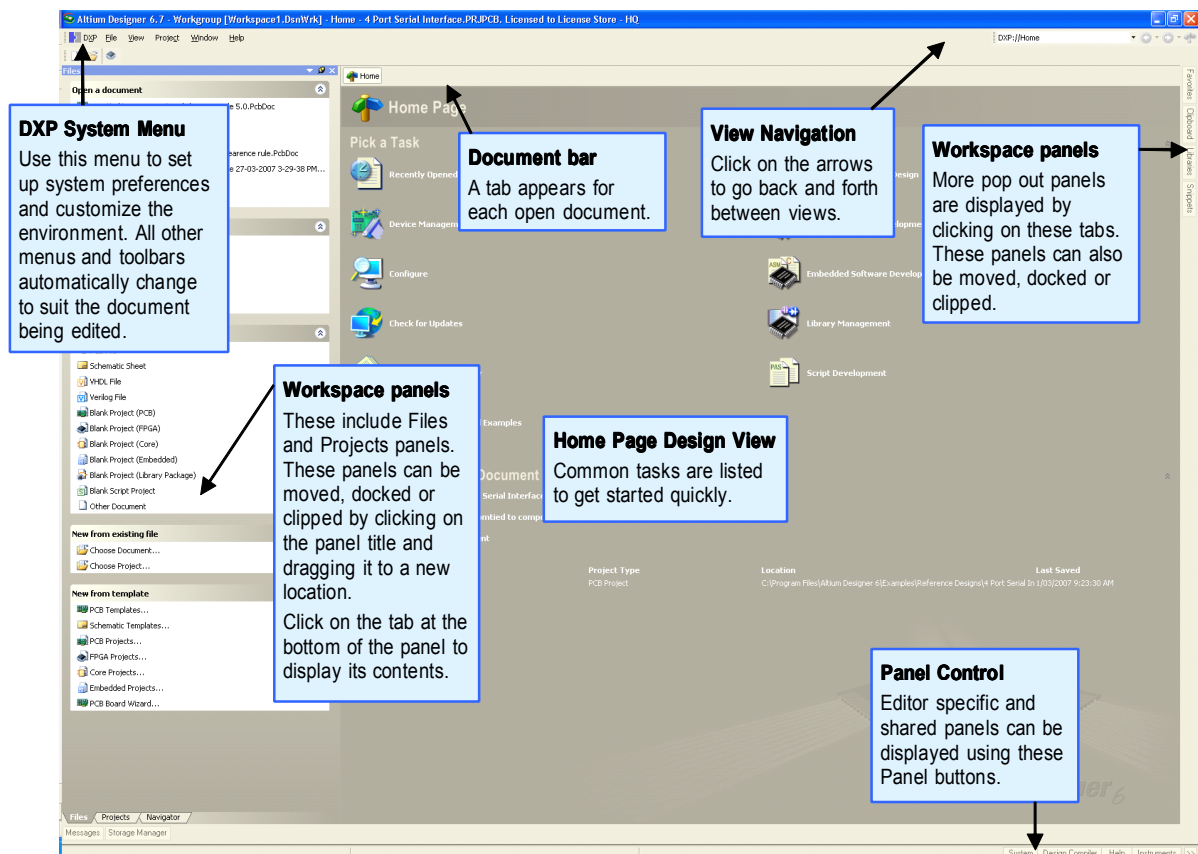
Altium Designer 6.7 - Workgroup [Workspace1.DsnWrk] - Home - 4 Port Serial Interface.PRJPCB. Licensed to License Store - HQ

DXP File View Project Window Help

DXP://Home

Files

Open a document

e 5.0.PcbDoc

earence rule.PcbDoc

e 27-03-2007 3-29-38 PM...

Home

Home Page

Pick a Task

Recently Opened

Device Managem

Configure

Check for Updates

Examples

Document

Serial Interface

mtied to comp

nt

Design

lopme

Embedded Software Develop

Library Management

Script Development

Project Type

PCB Project

Location

C:\Program Files\Altium Designer 6\Examples\Reference Designs\4 Port Serial In

Last Saved

1/03/2007 9:23:30 AM

Schematic Sheet

VHDL File

Verilog File

Blank Project (PCB)

Blank Project (FPGA)

Blank Project (Core)

Blank Project (Embedded)

Blank Project (Library Package)

Blank Script Project

Other Document

New from existing file

Choose Document...

Choose Project...

New from template

PCB Templates...

Schematic Templates...

PCB Projects...

FPGA Projects...

Core Projects...

Embedded Projects...

PCB Board Wizard...

Files Projects Navigator

Messages Storage Manager

Favorites Clipboard Libraries Snippets

System Design Compiler Help Instruments >>

DXP System Menu

Use this menu to set up system preferences and customize the environment. All other menus and toolbars automatically change to suit the document being edited.

Document bar

A tab appears for each open document.

View Navigation

Click on the arrows to go back and forth between views.

Workspace panels

More pop out panels are displayed by clicking on these tabs. These panels can also be moved, docked or clipped.

Workspace panels

These include Files and Projects panels. These panels can be moved, docked or clipped by clicking on the panel title and dragging it to a new location.

Click on the tab at the bottom of the panel to display its contents.

Home Page Design View

Common tasks are listed to get started quickly.

Panel Control

Editor specific and shared panels can be displayed using these Panel buttons.